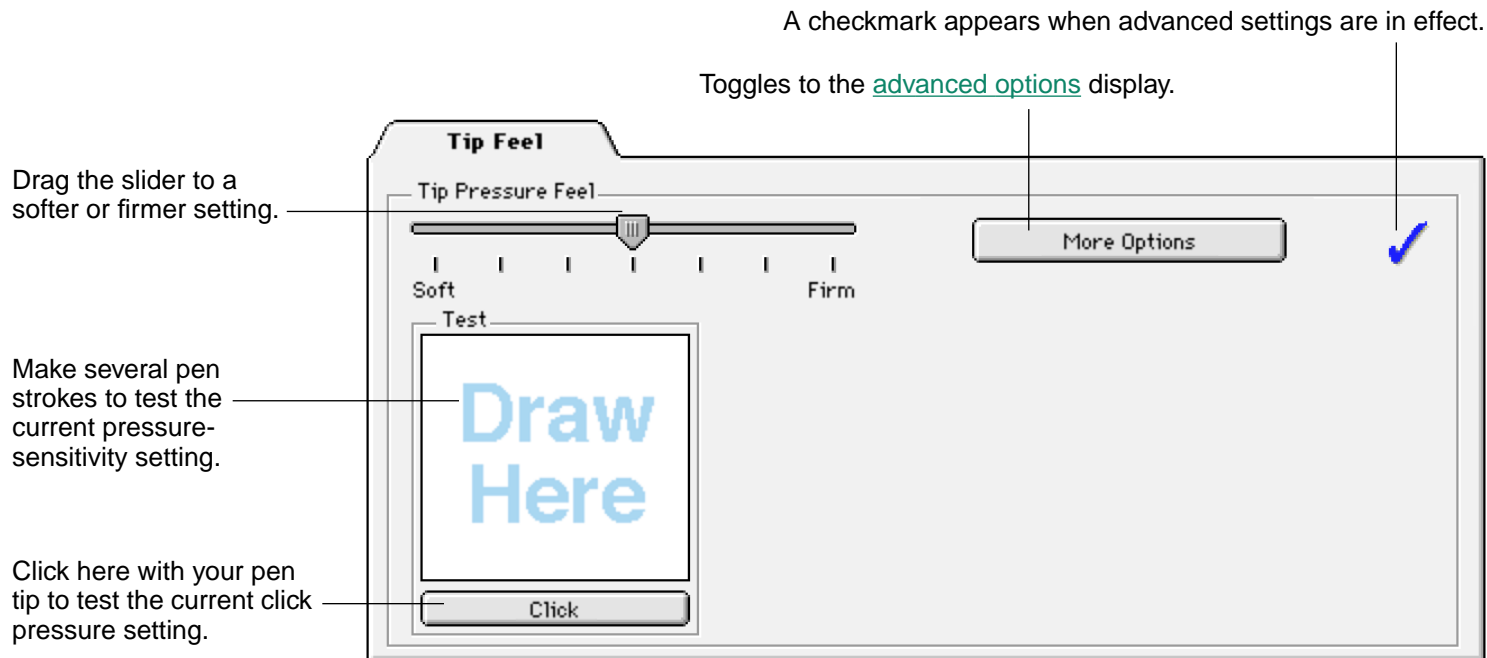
A checkmark appears when advanced settings are in effect.

Toggles to the advanced options display.

Tip Feel

Drag the slider to a softer or firmer setting.

Tip Pressure Feel

More Options

Soft

Firm

Test

Make several pen strokes to test the current pressure-sensitivity setting.

Draw Here

Click here with your pen tip to test the current click pressure setting.

Click